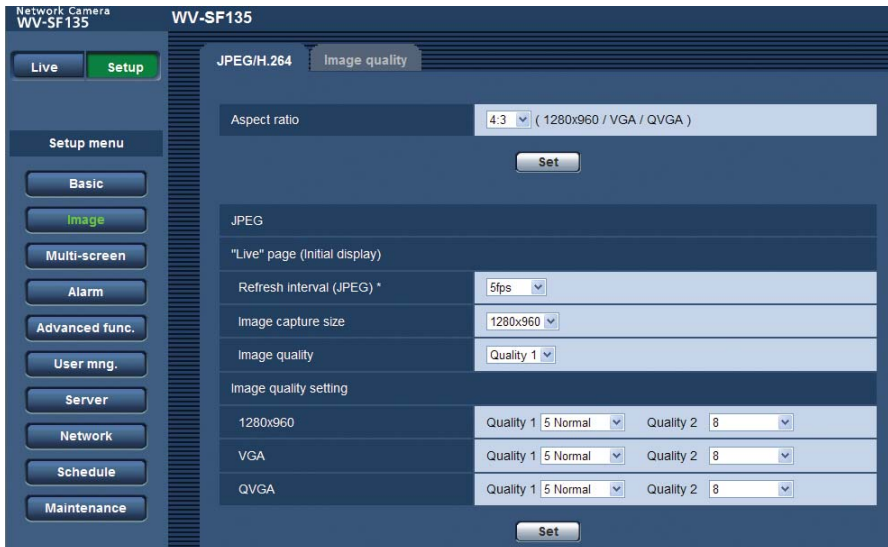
Network Camera
WV-SF135

WV-SF135

Live Setup

Setup menu

Basic

Image

Multi-screen

Alarm

Advanced func.

User mng.

Server

Network

Schedule

Maintenance

JPEG/H.264 Image quality

| Aspect ratio | 4:3 ( 1280x960 / VGA / QVGA ) |
|---|---|

Set

JPEG

"Live" page (Initial display)

| Refresh interval (JPEG) * | 5fps |
|---|---|
| Image capture size | 1280x960 |
| Image quality | Quality 1 |

Image quality setting

| 1280x960 | Quality 1 5 Normal Quality 2 8 |
|---|---|
| VGA | Quality 1 5 Normal Quality 2 8 |
| QVGA | Quality 1 5 Normal Quality 2 8 |

Set